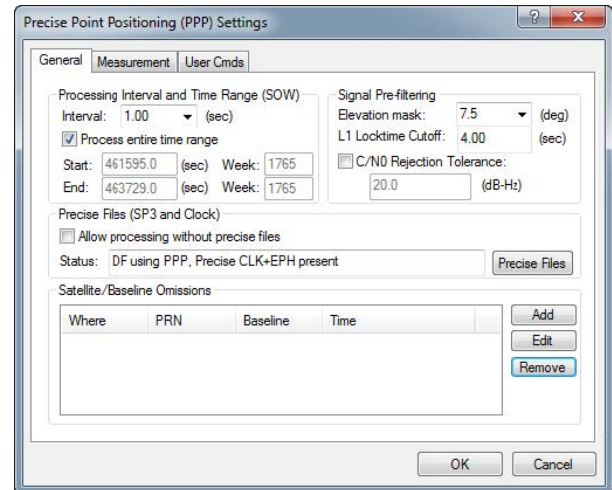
Precise Point Positioning (PPP) Settings

?

X

General | Measurement | User Cmds

Processing Interval and Time Range (SOW)

Interval: 1.00 (sec)

Process entire time range

Start: 461595.0 (sec) Week: 1765

End: 463729.0 (sec) Week: 1765

Signal Pre-filtering

Elevation mask: 7.5 (deg)

L1 Locktime Cutoff: 4.00 (sec)

C/N0 Rejection Tolerance:

20.0 (dB-Hz)

Precise Files (SP3 and Clock)

Allow processing without precise files

Status: DF using PPP, Precise CLK+EPH present

Precise Files

Satellite/Baseline Omissions

| Where | PRN | Baseline | Time |
|---|---|---|---|

Add

Edit

Remove

OK

Cancel